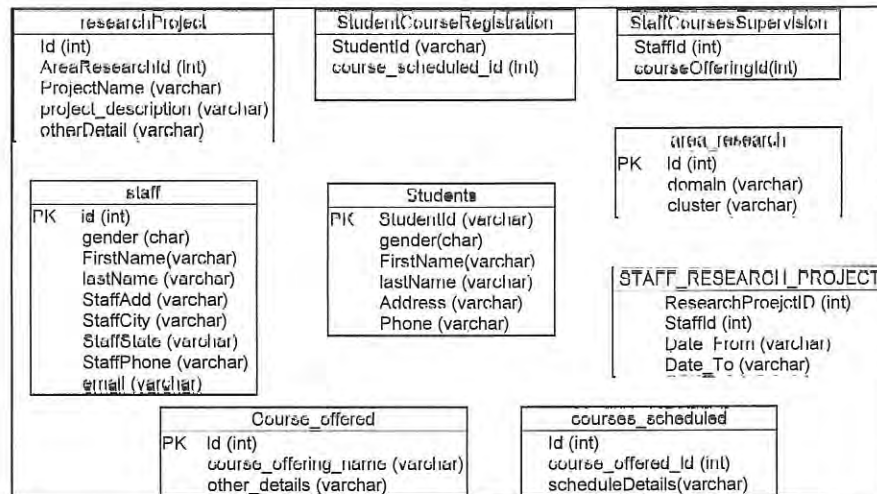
researchProject
Id (int)
AreaResearchId (int)
ProjectName (varchar)
project_description (varchar)
otherDetail (varchar)

StudentCourseRegistration
StudentId (varchar)
course_scheduled_id (int)

StaffCoursesSupervision
StaffId (int)
courseOfferingId(int)

area_research
PK Id (int)
domain (varchar)
cluster (varchar)

staff
PK id (int)
gender (char)
FirstName(varchar)
lastName (varchar)
StaffAdd (varchar)
StaffCity (varchar)
StaffState (varchar)
StaffPhone (varchar)
email (varchar)

Students
PK StudentId (varchar)
gender(char)
FirstName(varchar)
lastName (varchar)
Address (varchar)
Phone (varchar)

STAFF_RESEARCH_PROJECT
ResearchProejctID (int)
StaffId (int)
Date_From (varchar)
Date_To (varchar)

Course_offered
PK Id (int)
course_offering_name (varchar)
other_details (varchar)

courses_scheduled
Id (int)
course_offered_Id (int)
scheduleDetails(varchar)